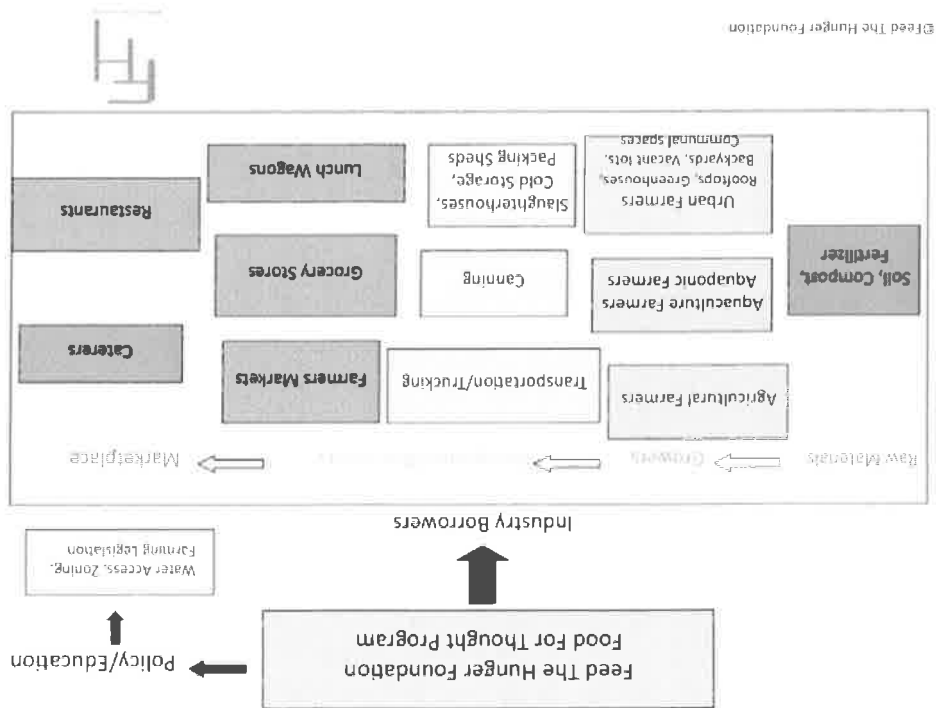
Feed The Hunger Foundation
Food For Thought Program

Policy/Education

Water Access, Zoning, Farming Legislation

Industry Borrowers

Raw Materials

Growers

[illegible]

Marketplace

Soil, Compost, Fertilizer

Agricultural Farmers

Aquaculture Farmers
Aquaponic Farmers

Urban Farmers
Rooftops, Greenhouses, Backyards, Vacant lots, Communal spaces

Transportation/Trucking

Canning

Slaughterhouses, Cold Storage, Packing Sheds

Farmers Markets

Grocery Stores

Lunch Wagons

Caterers

Restaurants

©Feed The Hunger Foundation